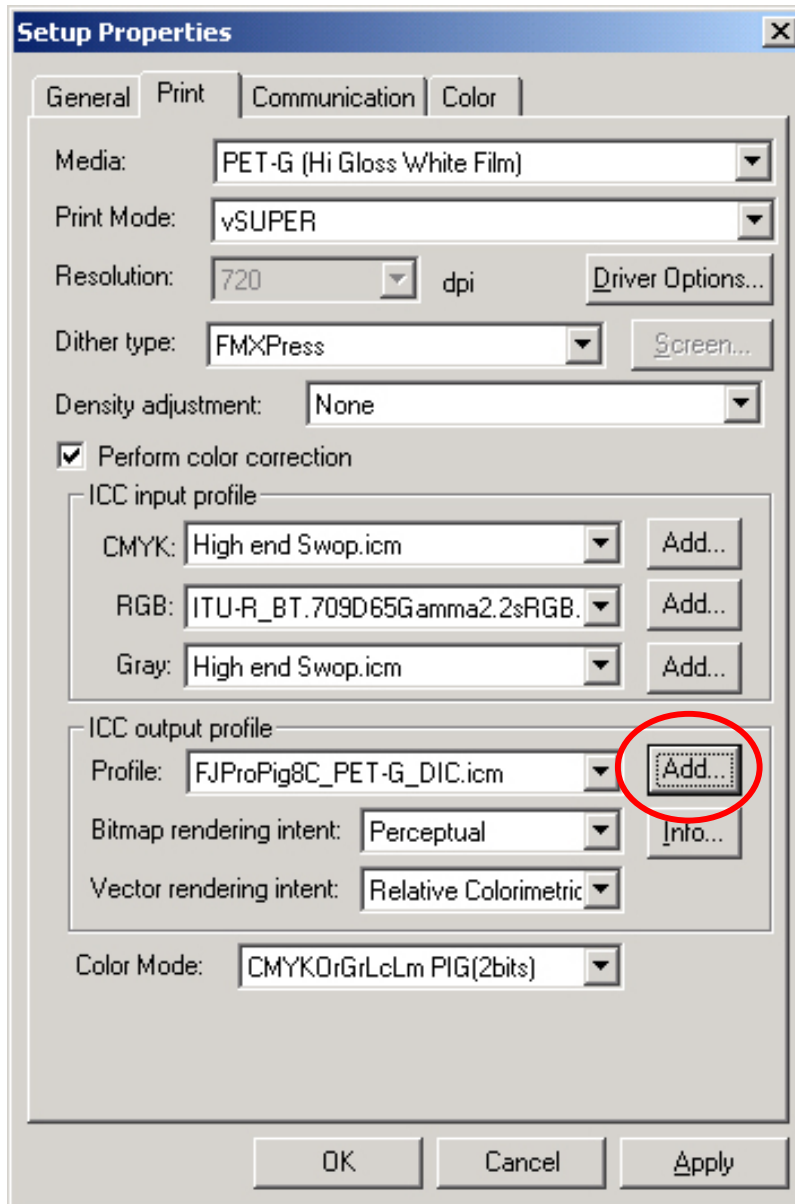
Setup Properties
X

General
Print
Communication
Color

Media: PET-G (Hi Gloss White Film)

Print Mode: vSUPER

Resolution: 720 dpi
Driver Options...

Dither type: FMXPress
Screen...

Density adjustment: None

Perform color correction

ICC input profile

CMYK: High end Swop.icm
Add...

RGB: ITU-R_BT.709D65Gamma2.2sRGB.
Add...

Gray: High end Swop.icm
Add...

ICC output profile

Profile: FJProPig8C_PET-G_DIC.icm
Add...

Bitmap rendering intent: Perceptual
Info...

Vector rendering intent: Relative Colorimetric

Color Mode: CMYKOrGrLcLm PIG(2bits)

OK
Cancel
Apply